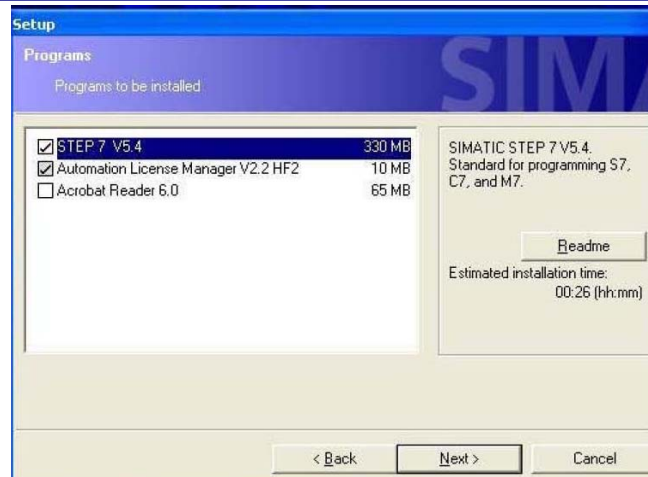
Setup

Programs

Programs to be installed

SIMA

☑ STEP 7 V5.4 330 MB
☑ Automation License Manager V2.2 HF2 10 MB
☐ Acrobat Reader 6.0 65 MB

SIMATIC STEP 7 V5.4. Standard for programming S7, C7, and M7.

Readme

Estimated installation time: 00:26 (hh:mm)

< Back

Next >

Cancel